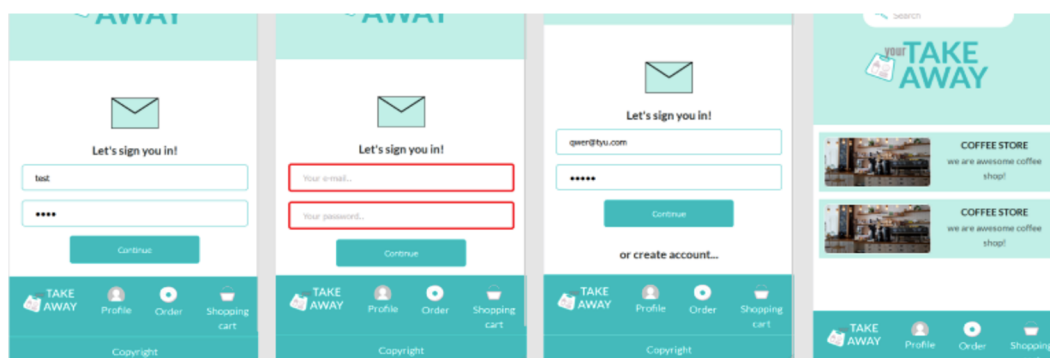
AWAY

Let's sign you in!

test

••••

Continue

TAKE AWAY
Profile
Order
Shopping cart

Copyright

AWAY

Let's sign you in!

Your e-mail...

Your password...

Continue

TAKE AWAY
Profile
Order
Shopping cart

Copyright

Let's sign you in!

qwer@tyu.com

•••••

Continue

or create account...

TAKE AWAY
Profile
Order
Shopping cart

Copyright

Search

your TAKE AWAY

COFFEE STORE
we are awesome coffee shop!

COFFEE STORE
we are awesome coffee shop!

TAKE AWAY
Profile
Order
Shopping